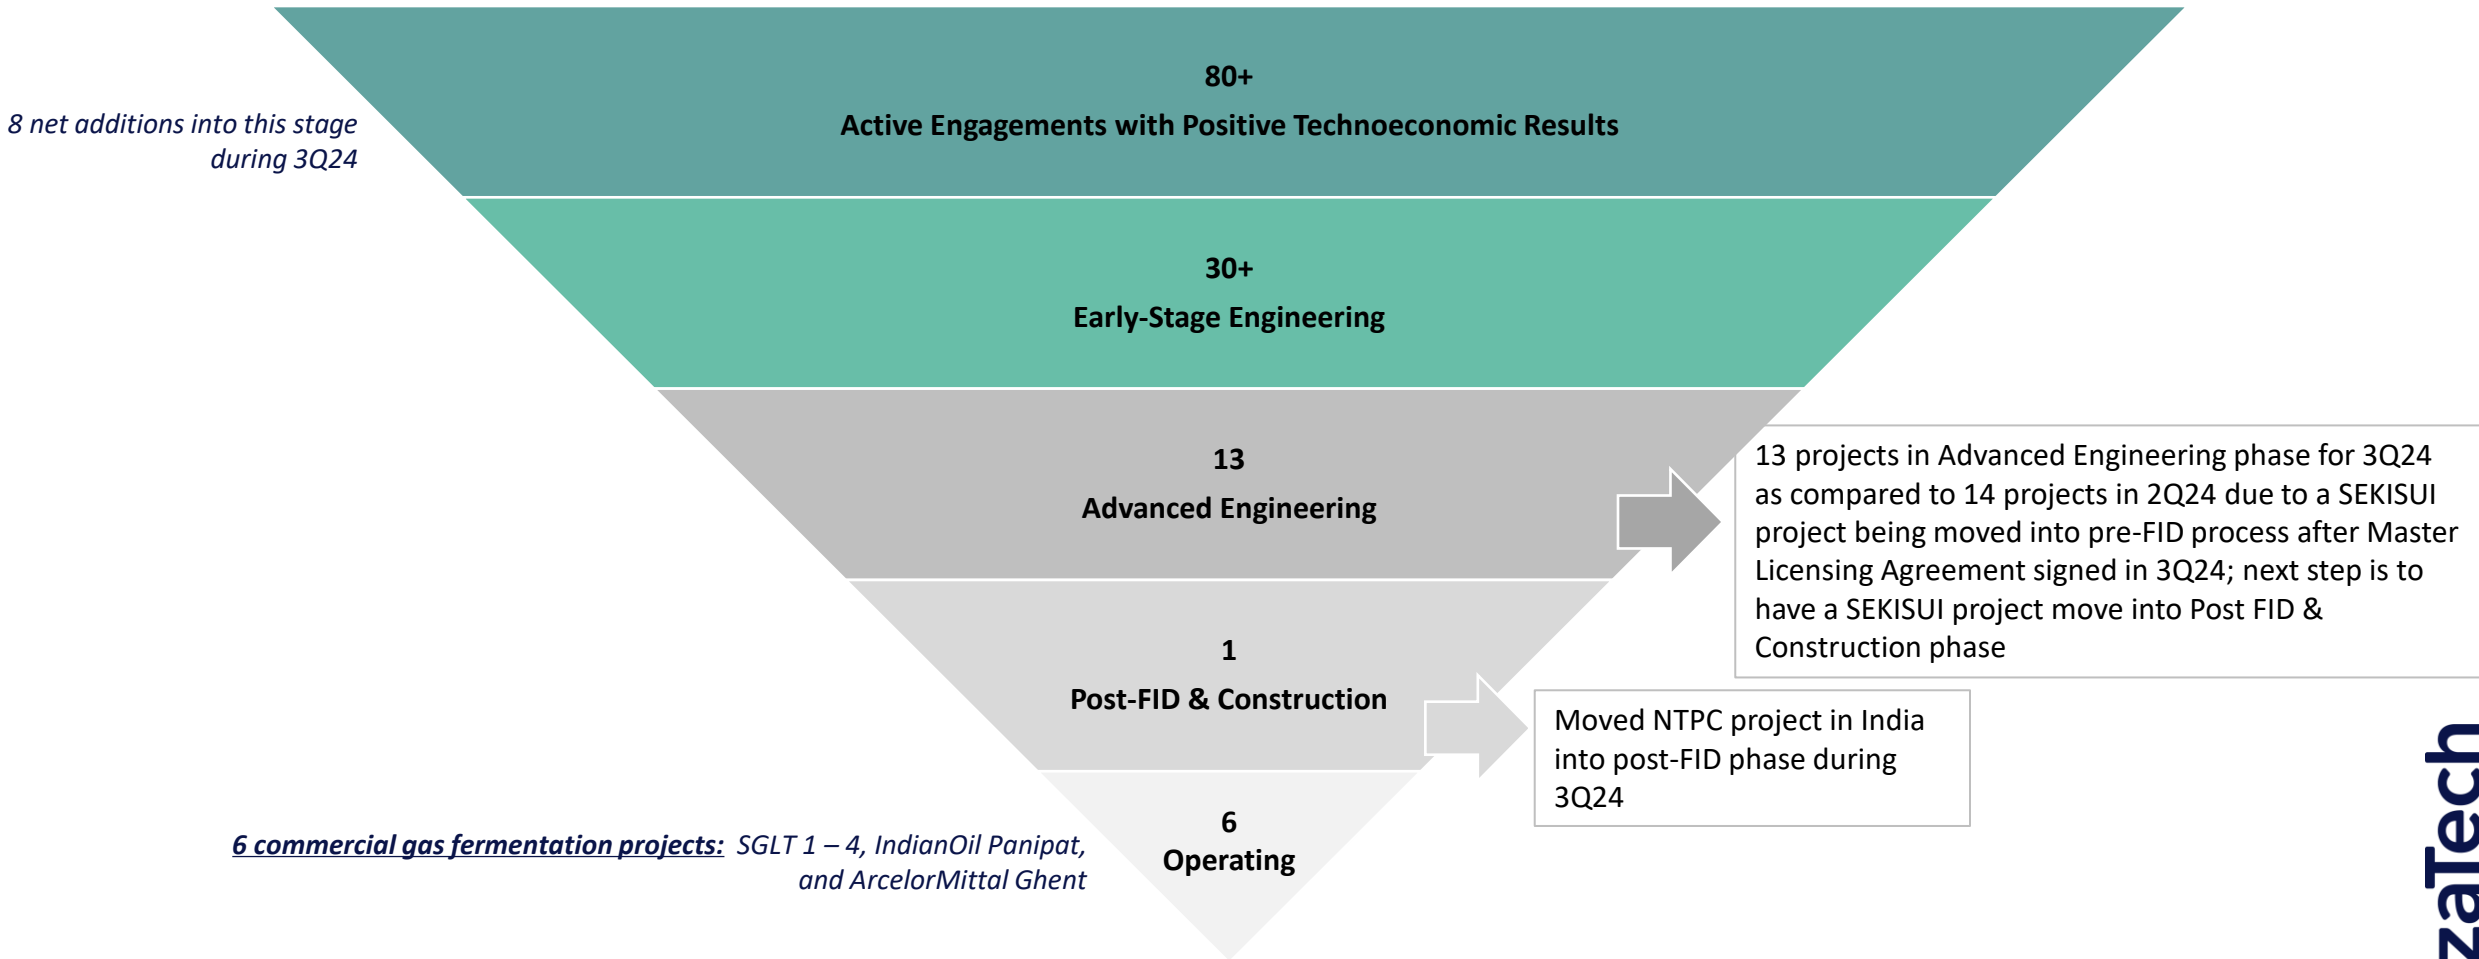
8 net additions into this stage during 3Q24

80+
Active Engagements with Positive Technoeconomic Results

30+
Early-Stage Engineering

13
Advanced Engineering

13 projects in Advanced Engineering phase for 3Q24 as compared to 14 projects in 2Q24 due to a SEKISUI project being moved into pre-FID process after Master Licensing Agreement signed in 3Q24; next step is to have a SEKISUI project move into Post FID & Construction phase

1
Post-FID & Construction

Moved NTPC project in India into post-FID phase during 3Q24

6 commercial gas fermentation projects: SGLT 1 – 4, IndianOil Panipat, and ArcelorMittal Ghent

6
Operating

zaTech